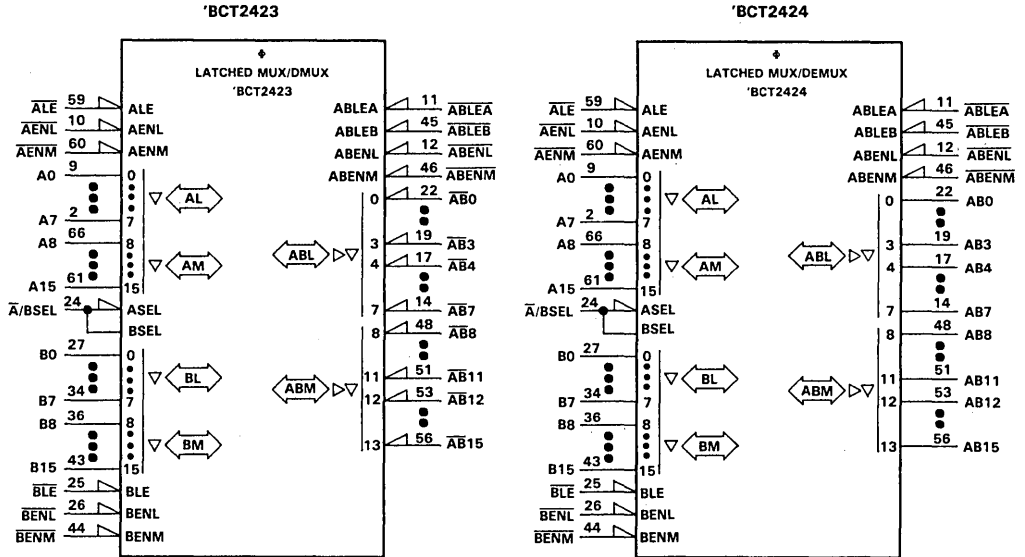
'BCT2423

$\Phi$
LATCHED MUX/DMUX
'BCT2423

$\overline{ALE}$ 59 ALE
$\overline{AENL}$ 10 AENL
$\overline{AENM}$ 60 AENM
A0 9 0
A7 2 7
AL
A8 66 8
A15 61 15
AM
$\overline{A}$/BSEL 24 ASEL
BSEL
B0 27 0
B7 34 7
BL
B8 36 8
B15 43 15
BM
$\overline{BLE}$ 25 BLE
$\overline{BENL}$ 26 BENL
$\overline{BENM}$ 44 BENM

ABLEA 11 $\overline{ABLEA}$
ABLEB 45 $\overline{ABLEB}$
ABENL 12 $\overline{ABENL}$
ABENM 46 $\overline{ABENM}$
0 22 $\overline{AB0}$
ABL
3 19 $\overline{AB3}$
4 17 $\overline{AB4}$
7 14 $\overline{AB7}$
8 48 $\overline{AB8}$
ABM
11 51 $\overline{AB11}$
12 53 $\overline{AB12}$
13 56 $\overline{AB15}$

'BCT2424

$\Phi$
LATCHED MUX/DEMUX
'BCT2424

$\overline{ALE}$ 59 ALE
$\overline{AENL}$ 10 AENL
$\overline{AENM}$ 60 AENM
A0 9 0
A7 2 7
AL
A8 66 8
A15 61 15
AM
$\overline{A}$/BSEL 24 ASEL
BSEL
B0 27 0
B7 34 7
BL
B8 36 8
B15 43 15
BM
$\overline{BLE}$ 25 BLE
$\overline{BENL}$ 26 BENL
$\overline{BENM}$ 44 BENM

ABLEA 11 $\overline{ABLEA}$
ABLEB 45 $\overline{ABLEB}$
ABENL 12 $\overline{ABENL}$
ABENM 46 $\overline{ABENM}$
0 22 AB0
ABL
3 19 AB3
4 17 AB4
7 14 AB7
8 48 AB8
ABM
11 51 AB11
12 53 AB12
13 56 AB15